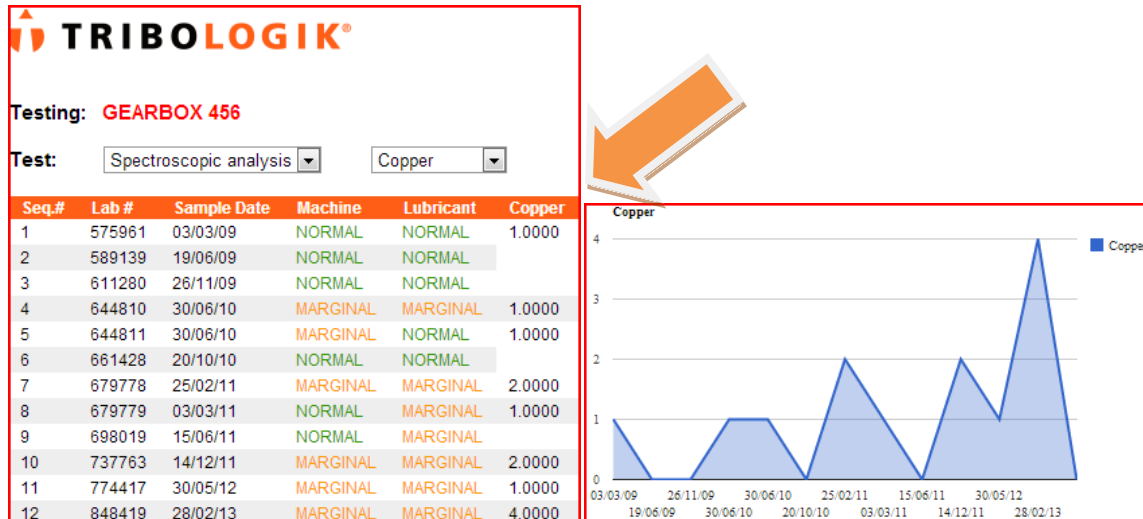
TRIBOLOGIK®

Testing: GEARBOX 456

Test: Spectroscopic analysis Copper

| Seq.# | Lab # | Sample Date | Machine | Lubricant | Copper |
|---|---|---|---|---|---|
| 1 | 575961 | 03/03/09 | NORMAL | NORMAL | 1.0000 |
| 2 | 589139 | 19/06/09 | NORMAL | NORMAL | |
| 3 | 611280 | 26/11/09 | NORMAL | NORMAL | |
| 4 | 644810 | 30/06/10 | MARGINAL | MARGINAL | 1.0000 |
| 5 | 644811 | 30/06/10 | MARGINAL | NORMAL | 1.0000 |
| 6 | 661428 | 20/10/10 | NORMAL | NORMAL | |
| 7 | 679778 | 25/02/11 | MARGINAL | MARGINAL | 2.0000 |
| 8 | 679779 | 03/03/11 | NORMAL | MARGINAL | 1.0000 |
| 9 | 698019 | 15/06/11 | NORMAL | MARGINAL | |
| 10 | 737763 | 14/12/11 | MARGINAL | MARGINAL | 2.0000 |
| 11 | 774417 | 30/05/12 | MARGINAL | MARGINAL | 1.0000 |
| 12 | 848419 | 28/02/13 | MARGINAL | MARGINAL | 4.0000 |

Copper

Coppe

4
3
2
1
0

03/03/09 19/06/09 26/11/09 30/06/10 30/06/10 20/10/10 25/02/11 03/03/11 15/06/11 14/12/11 30/05/12 28/02/13